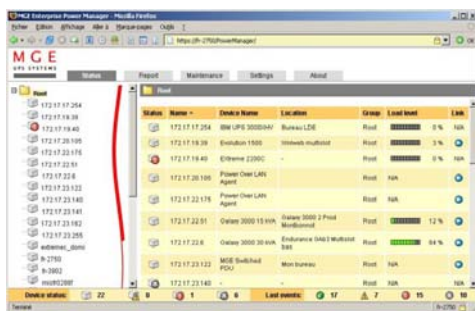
MGE Enterprise Power Manager - Mozilla Firefox

Fichier Edition Affichage Aller à Marque-pages Outils ?

https://fr-2750/PowerManager/

MGE UPS SYSTEMS

Status Report Maintenance Settings About

Root

172.17.17.254
172.17.19.39
172.17.19.40
172.17.20.105
172.17.22.176
172.17.22.51
172.17.22.8
172.17.23.122
172.17.23.140
172.17.23.141
172.17.23.162
172.17.23.255
extremer_domi
fr-2750
fr-3902
mcdt0288f

Root

| Status | Name | Device Name | Location | Group | Load level | | Link |
|---|---|---|---|---|---|---|---|
| | 172.17.17.254 | IBM UPS 3000HV | Bureau LZE | Root | | 0% | N/A |
| | 172.17.19.39 | Evolution 1500 | Vinheeb multistot | Root | | 3% | N/A |
| | 172.17.19.40 | Extreme 2200C | | Root | | 0% | N/A |
| | 172.17.20.105 | Power Over LAN Agent | | Root | N/A | | |
| | 172.17.22.176 | Power Over LAN Agent | | Root | N/A | | |
| | 172.17.22.51 | Galaxy 3000 15 kVA | Galaxy 3000 2 Prod Montbonnot | Root | | 12% | |
| | 172.17.22.8 | Galaxy 3000 30 kVA | Endurance 0A02 Multistot Batt | Root | | 84% | |
| | 172.17.23.122 | MGE Switched PDU | Mon bureau | Root | N/A | | |
| | 172.17.23.140 | | | Root | N/A | | |

Device status: 22 8 1 0 Last events: 17 7 15 10

Terminé fr-2750